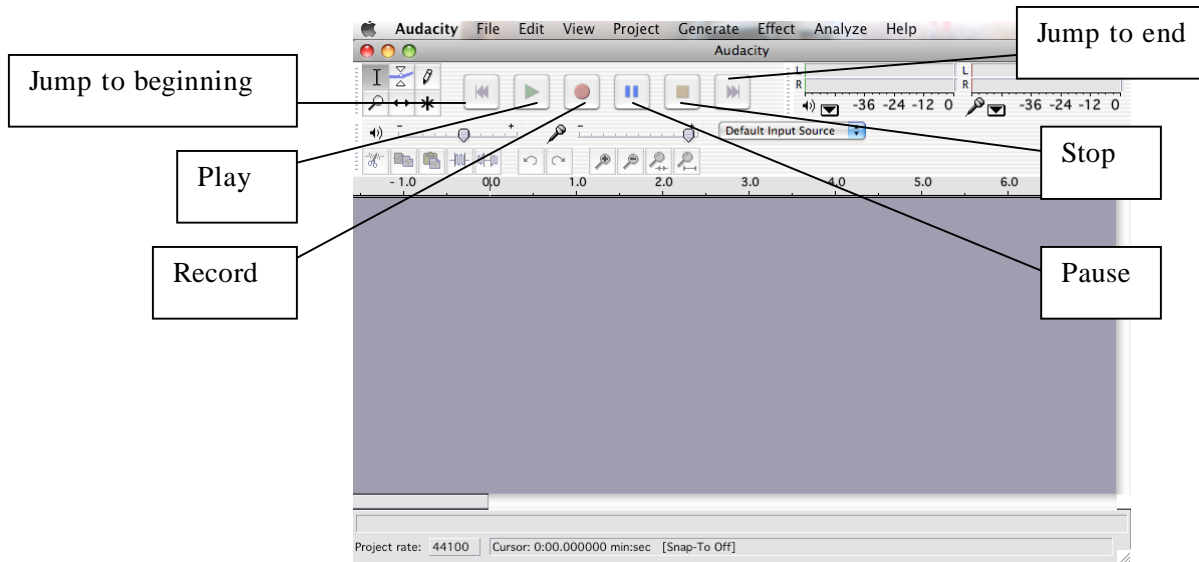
Audacity File Edit View Project Generate Effect Analyze Help

Audacity

Jump to end

Jump to beginning

L
R
-36 -24 -12 0
L
R
-36 -24 -12 0

Default Input Source

Stop

Play

- 1.0 0.0 1.0 2.0 3.0 4.0 5.0 6.0

Record

Pause

Project rate: 44100 Cursor: 0:00.000000 min:sec [Snap-To Off]